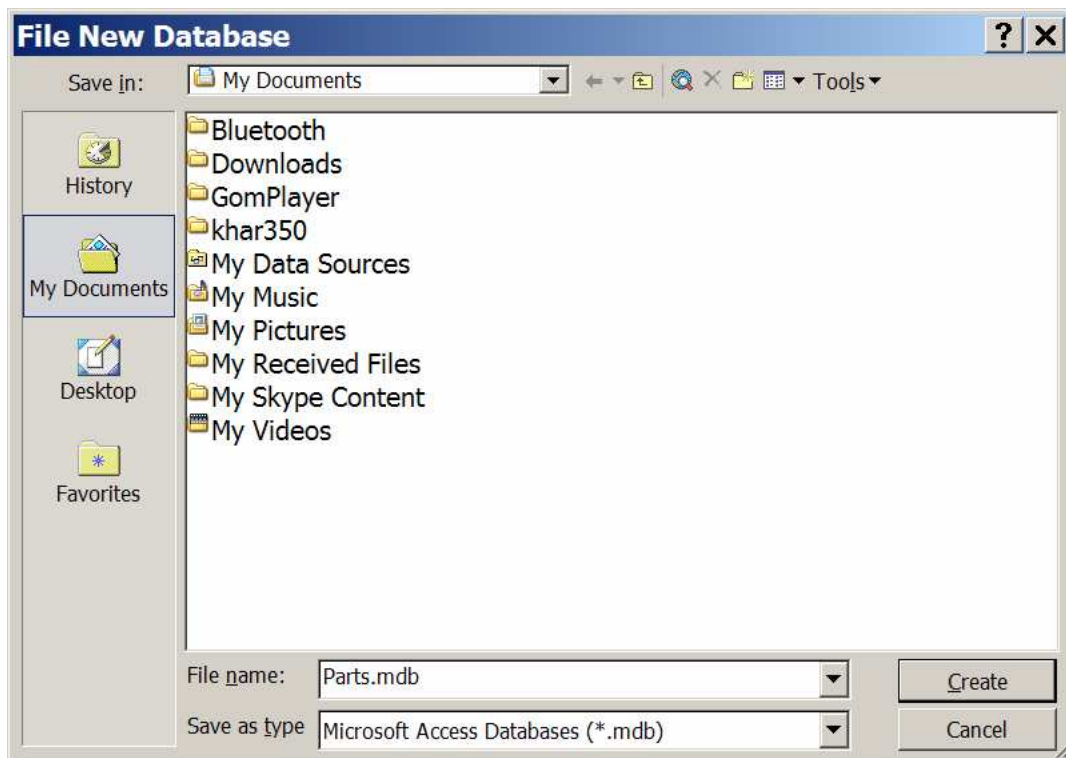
File New Database
?
Save in:
My Documents
Tools
History
My Documents
Desktop
Favorites
Bluetooth
Downloads
GomPlayer
khar350
My Data Sources
My Music
My Pictures
My Received Files
My Skype Content
My Videos
File name:
Parts.mdb
Create
Save as type
Microsoft Access Databases (*.mdb)
Cancel